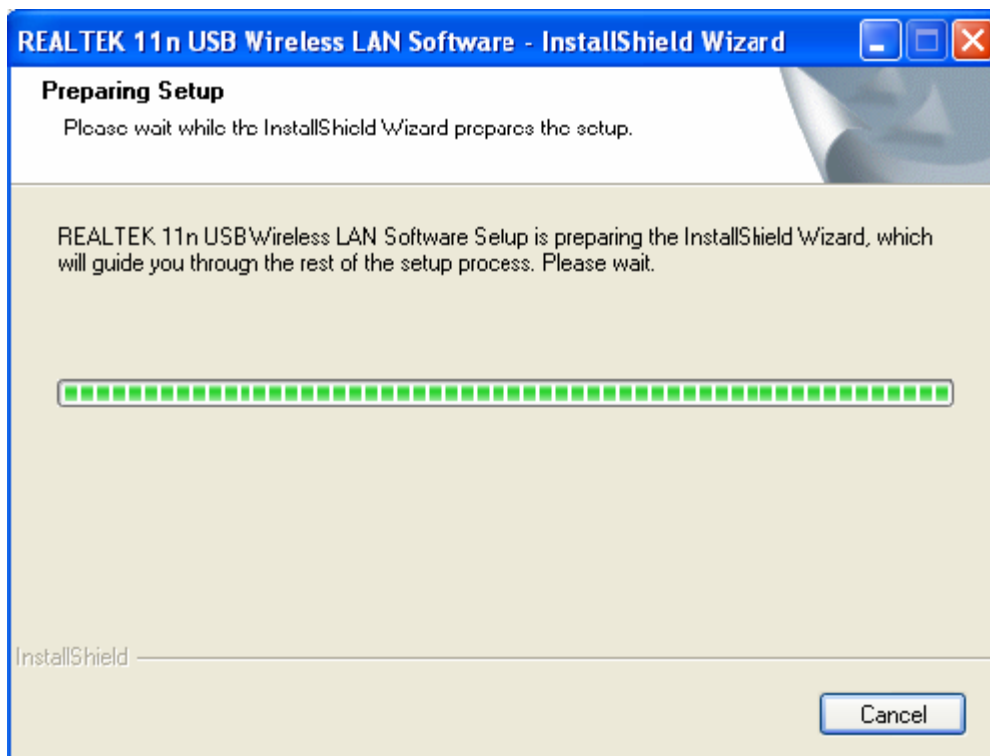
REALTEK 11n USB Wireless LAN Software - InstallShield Wizard

Preparing Setup

Please wait while the InstallShield Wizard prepares the setup.

REALTEK 11n USB Wireless LAN Software Setup is preparing the InstallShield Wizard, which will guide you through the rest of the setup process. Please wait.

InstallShield

Cancel